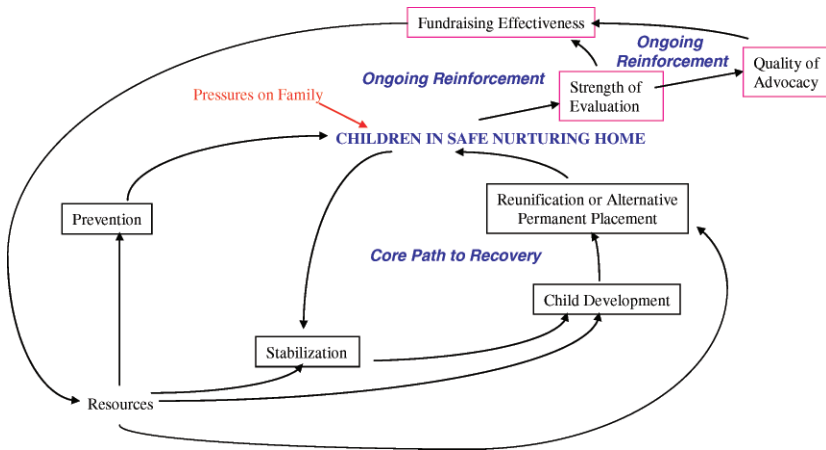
Fundraising Effectiveness

Ongoing Reinforcement

Quality of Advocacy

Ongoing Reinforcement

Strength of Evaluation

Pressures on Family

CHILDREN IN SAFE NURTURING HOME

Prevention

Reunification or Alternative Permanent Placement

Core Path to Recovery

Child Development

Stabilization

Resources